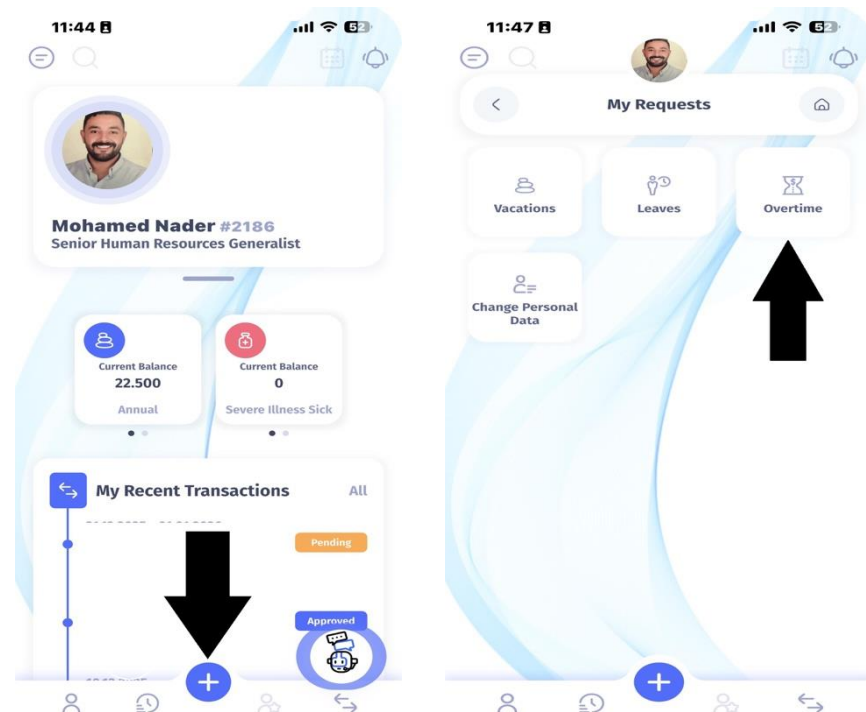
11:44

52

Mohamed Nader #2186
Senior Human Resources Generalist

Current Balance
22.500
Annual

Current Balance
0
Severe Illness Sick

My Recent Transactions All

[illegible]

Pending

Approved

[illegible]

11:47

52

My Requests

Vacations

Leaves

Overtime

Change Personal Data